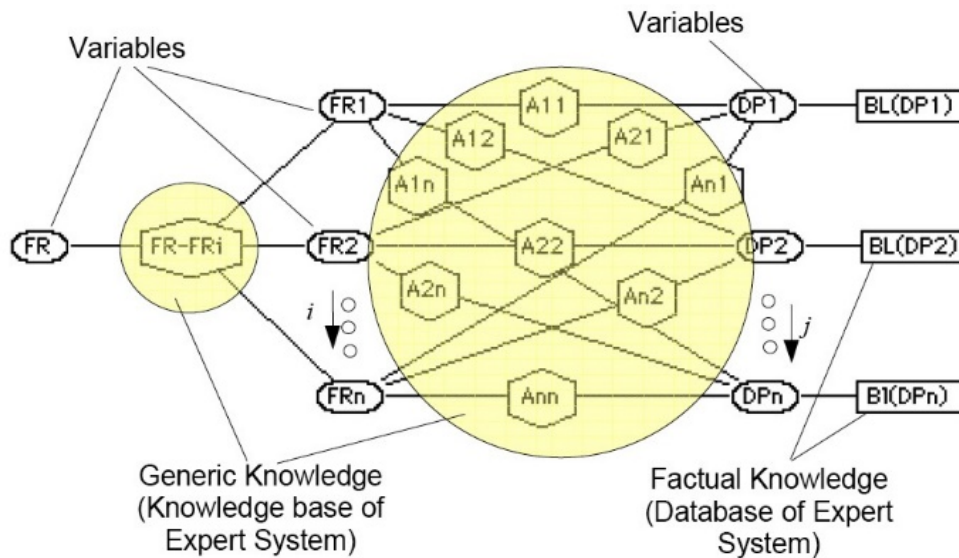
Variables

Variables

FR1

A11

DP1

BL(DP1)

A12

A21

A1n

An1

FR

FR-FRi

FR2

A22

DP2

BL(DP2)

A2n

An2

$i$

$j$

FRn

Ann

DPn

B1(DPn)

Generic Knowledge (Knowledge base of Expert System)

Factual Knowledge (Database of Expert System)